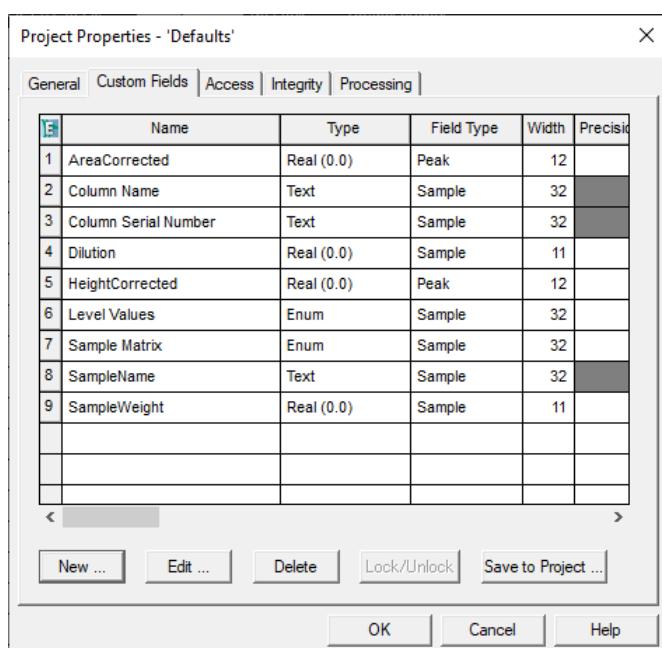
Project Properties - 'Defaults'

General | Custom Fields | Access | Integrity | Processing

| | Name | Type | Field Type | Width | Precisi |
|---|---|---|---|---|---|
| 1 | AreaCorrected | Real (0.0) | Peak | 12 | |
| 2 | Column Name | Text | Sample | 32 | |
| 3 | Column Serial Number | Text | Sample | 32 | |
| 4 | Dilution | Real (0.0) | Sample | 11 | |
| 5 | HeightCorrected | Real (0.0) | Peak | 12 | |
| 6 | Level Values | Enum | Sample | 32 | |
| 7 | Sample Matrix | Enum | Sample | 32 | |
| 8 | SampleName | Text | Sample | 32 | |
| 9 | SampleWeight | Real (0.0) | Sample | 11 | |

New ... | Edit ... | Delete | Lock/Unlock | Save to Project ...

OK | Cancel | Help